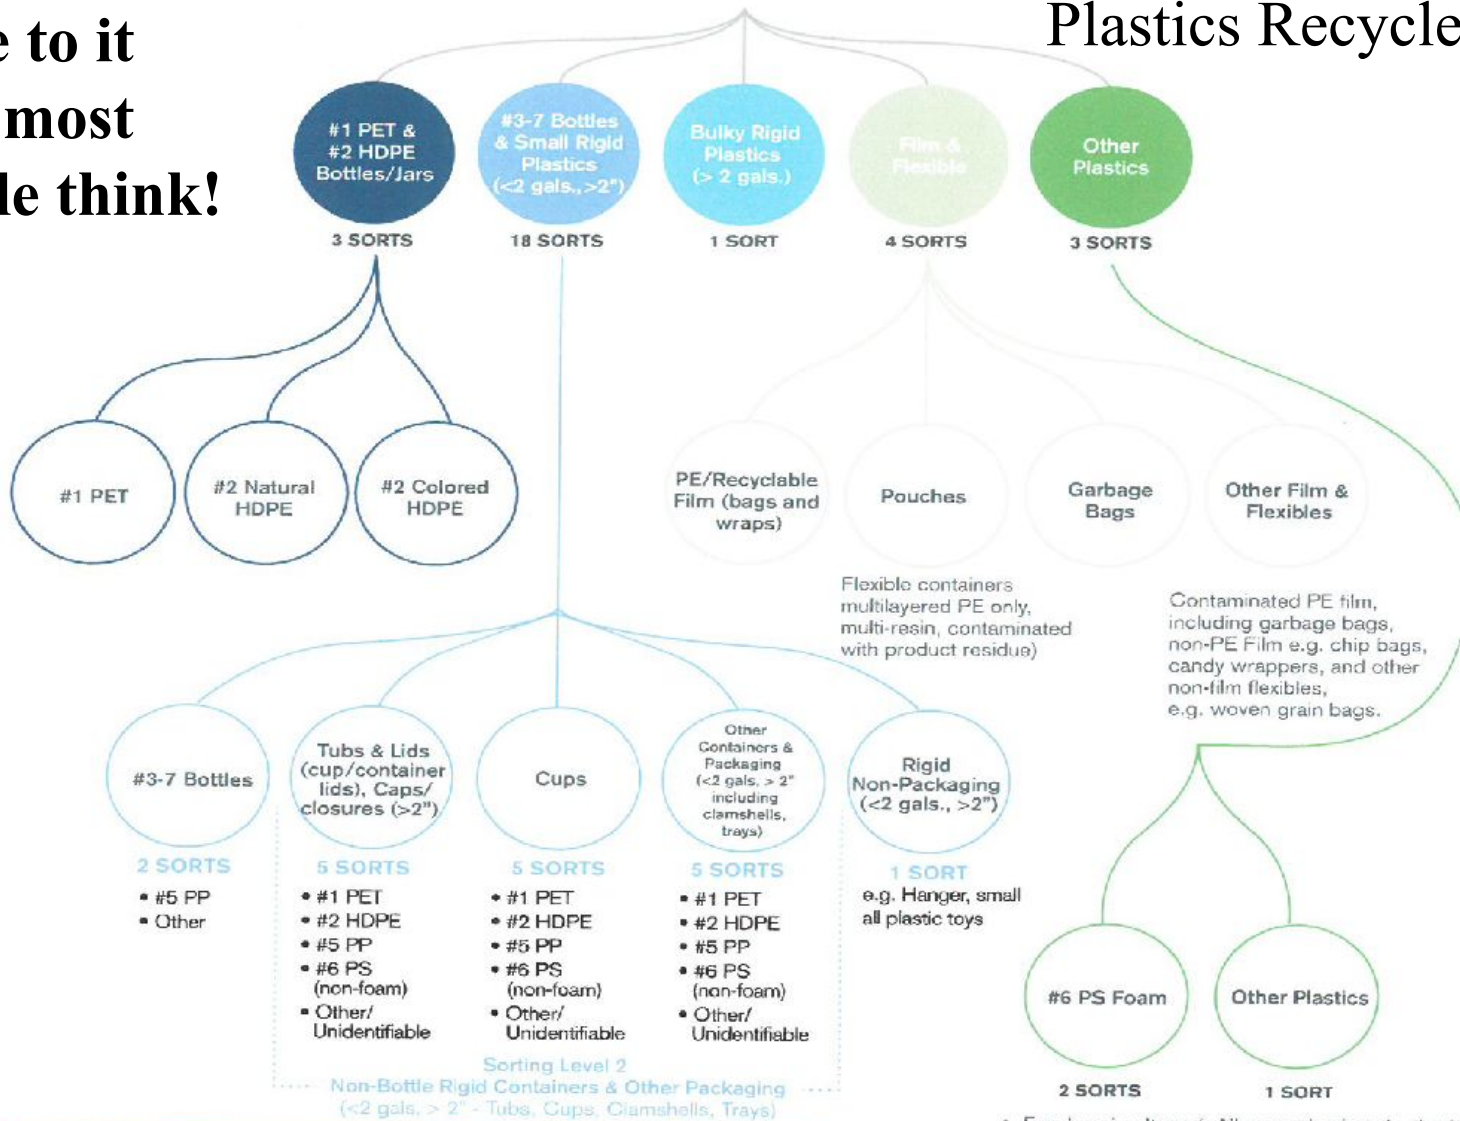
e to it
most
le think!

Plastics Recycle

#1 PET & #2 HDPE Bottles/Jars
3 SORTS

#3-7 Bottles & Small Rigid Plastics (<2 gals.,>2")
18 SORTS

Bulky Rigid Plastics (> 2 gals.)
1 SORT

Film & Flexible
4 SORTS

Other Plastics
3 SORTS

#1 PET

#2 Natural HDPE

#2 Colored HDPE

PE/Recyclable Film (bags and wraps)

Pouches

Garbage Bags

Other Film & Flexibles

Flexible containers multilayered PE only, multi-resin, contaminated with product residue)

Contaminated PE film, including garbage bags, non-PE Film e.g. chip bags, candy wrappers, and other non-film flexibles, e.g. woven grain bags.

#3-7 Bottles
2 SORTS
• #5 PP
• Other

Tubs & Lids (cup/container lids), Caps/ closures (>2")
5 SORTS
• #1 PET
• #2 HDPE
• #5 PP
• #6 PS (non-foam)
• Other/ Unidentifiable

Cups
5 SORTS
• #1 PET
• #2 HDPE
• #5 PP
• #6 PS (non-foam)
• Other/ Unidentifiable

Other Containers & Packaging (<2 gals. > 2" including clamshells, trays)
5 SORTS
• #1 PET
• #2 HDPE
• #5 PP
• #6 PS (non-foam)
• Other/ Unidentifiable

Rigid Non-Packaging (<2 gals., >2")
1 SORT
e.g. Hanger, small all plastic toys

Sorting Level 2
Non-Bottle Rigid Containers & Other Packaging
(<2 gals. > 2" - Tubs, Cups, Clamshells, Trays)

#6 PS Foam
2 SORTS

Other Plastics
1 SORT